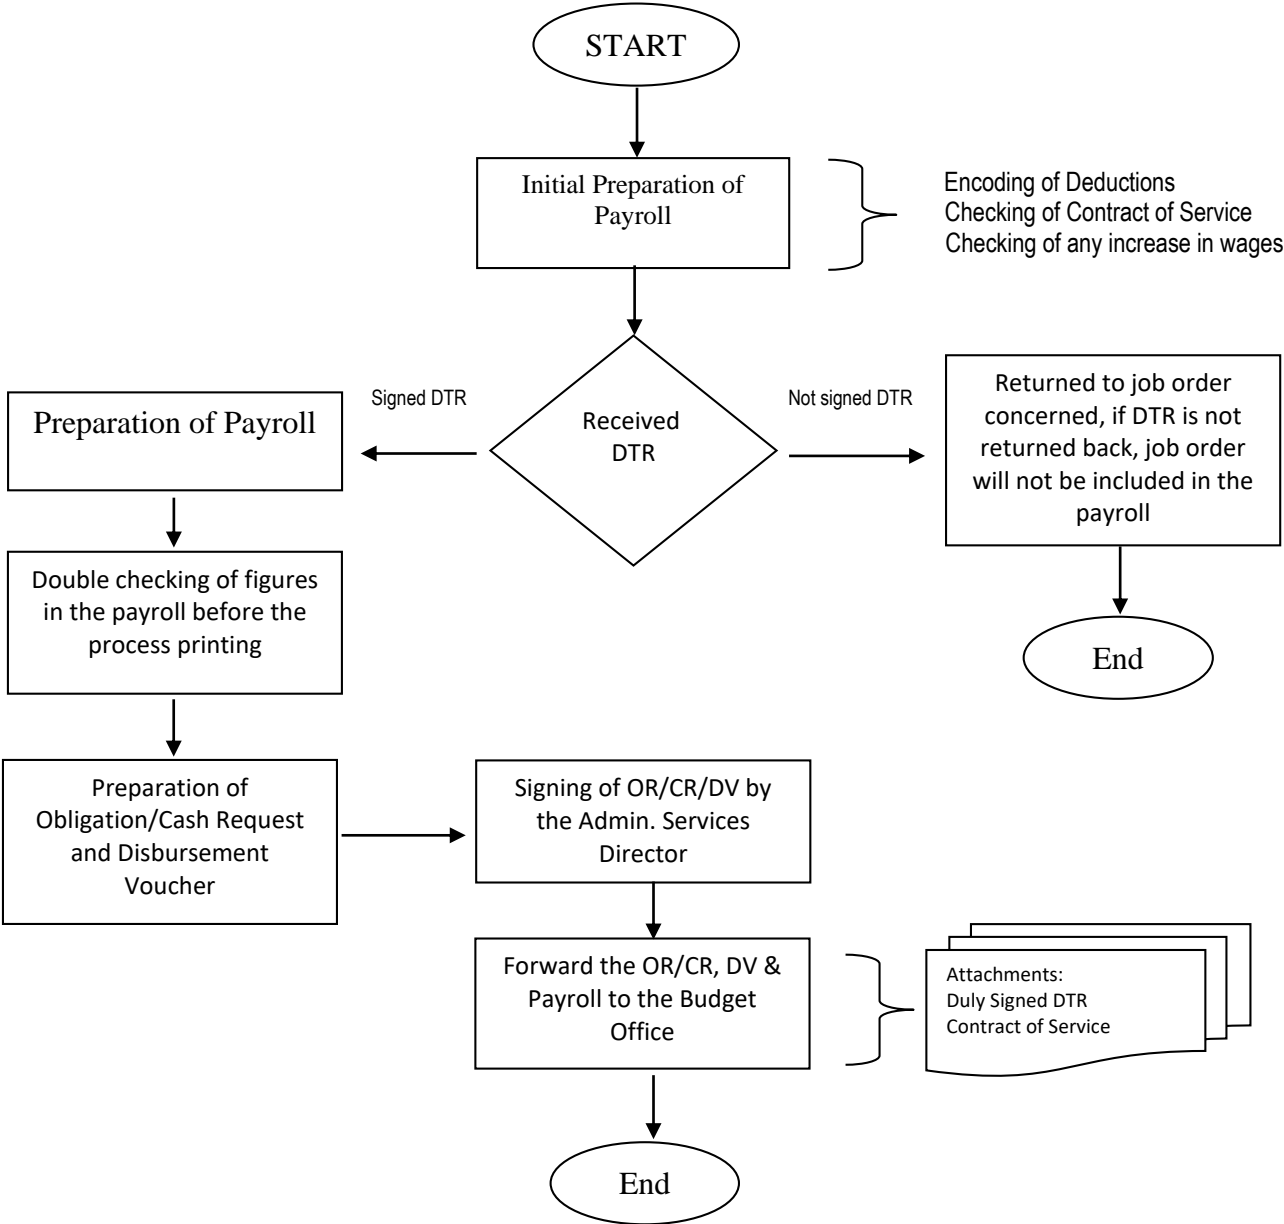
START

Initial Preparation of Payroll

Encoding of Deductions
Checking of Contract of Service
Checking of any increase in wages

Signed DTR

Received DTR

Not signed DTR

Preparation of Payroll

Returned to job order concerned, if DTR is not returned back, job order will not be included in the payroll

End

Double checking of figures in the payroll before the process printing

Preparation of Obligation/Cash Request and Disbursement Voucher

Signing of OR/CR/DV by the Admin. Services Director

Forward the OR/CR, DV & Payroll to the Budget Office

Attachments:
Duly Signed DTR
Contract of Service

End